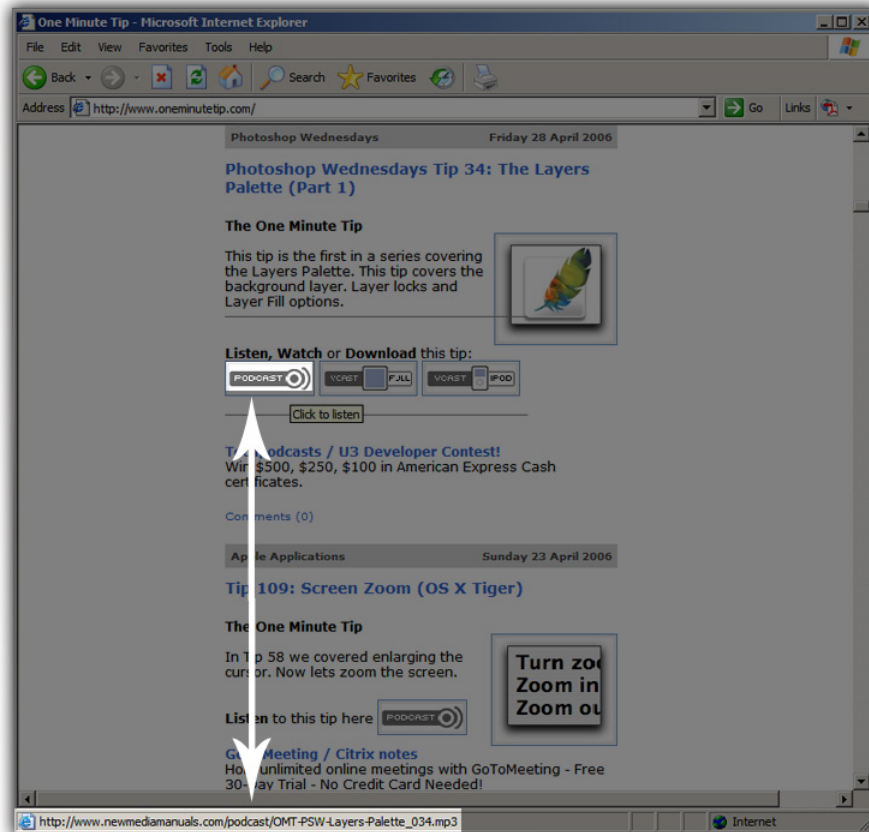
One Minute Tip - Microsoft Internet Explorer

File Edit View Favorites Tools Help

Back Search Favorites

Address http://www.oneminutetip.com/ Go Links

Photoshop Wednesdays Friday 28 April 2006

Photoshop Wednesdays Tip 34: The Layers Palette (Part 1)

The One Minute Tip

This tip is the first in a series covering the Layers Palette. This tip covers the background layer. Layer locks and Layer Fill options.

Listen, Watch or Download this tip:

PODCAST VCAST FULL VCAST IPOD

Click to listen

T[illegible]odcasts / U3 Developer Contest!
Wi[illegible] $500, $250, $100 in American Express Cash cer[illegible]ficates.

Co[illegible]ments (0)

A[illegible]le Applications Sunday 23 April 2006

Tip 109: Screen Zoom (OS X Tiger)

The One Minute Tip

In T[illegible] 58 we covered enlarging the cur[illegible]or. Now lets zoom the screen.

Turn zo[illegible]
Zoom in
Zoom ou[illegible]

Listen to this tip here PODCAST

G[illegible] Meeting / Citrix notes
Ho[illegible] unlimited online meetings with GoToMeeting - Free 30-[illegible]ay Trial - No Credit Card Needed!

http://www.newmediamanuals.com/podcast/OMT-PSW-Layers-Palette_034.mp3

Internet